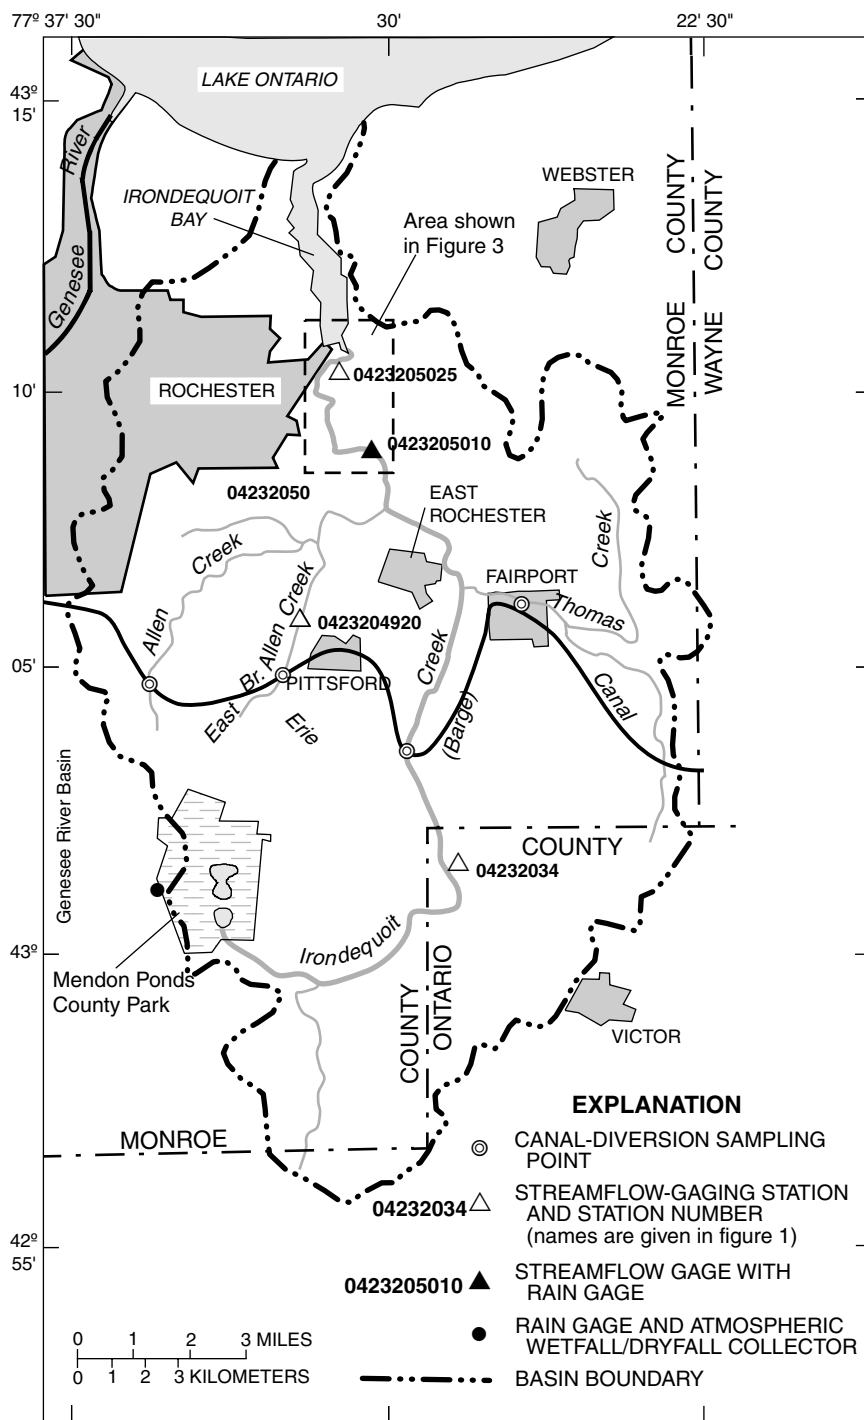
77º 37' 30"
30'
22' 30"
43º 15'
10'
05'
43º
42º 55'

LAKE ONTARIO
River
Genesee
IRONDEQUOIT BAY
Area shown in Figure 3
WEBSTER
COUNTY
COUNTY
MONROE
WAYNE
ROCHESTER
0423205025
0423205010
04232050
EAST ROCHESTER
Creek
Allen
Creek
Br. Allen Creek
East
0423204920
FAIRPORT
Creek
Thomas
PITTSFORD
Creek
Erie
(Barge)
Canal
Genesee River Basin
COUNTY
04232034
Mendon Ponds County Park
Irondequoit
COUNTY
ONTARIO
VICTOR
MONROE

EXPLANATION
CANAL-DIVERSION SAMPLING POINT
04232034 STREAMFLOW-GAGING STATION AND STATION NUMBER (names are given in figure 1)
0423205010 STREAMFLOW GAGE WITH RAIN GAGE
RAIN GAGE AND ATMOSPHERIC WETFALL/DRYFALL COLLECTOR
BASIN BOUNDARY

0 1 2 3 MILES
0 1 2 3 KILOMETERS